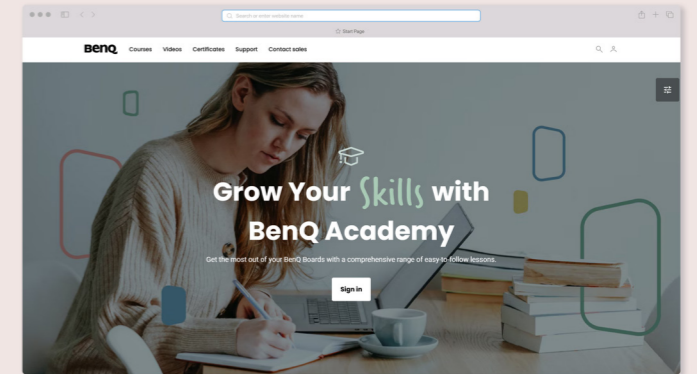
Search or enter website name

Start Page

BenQ Courses Videos Certificates Support Contact sales

Grow Your Skills with BenQ Academy

Get the most out of your BenQ Boards with a comprehensive range of easy-to-follow lessons.

Sign in